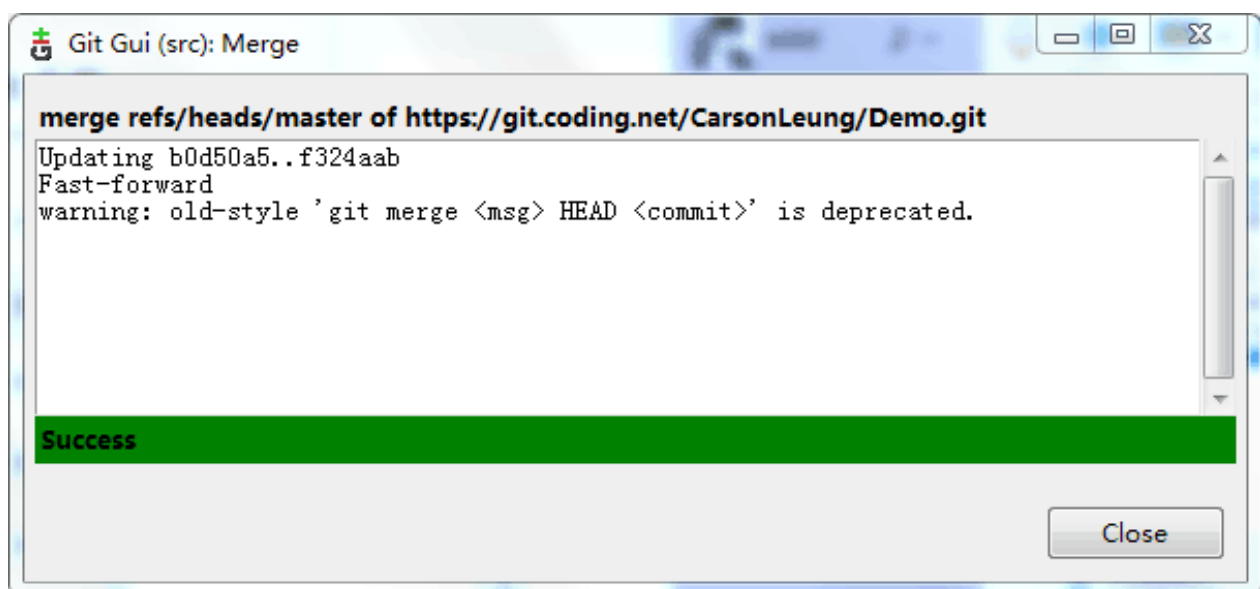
Git Gui (src): Merge

merge refs/heads/master of https://git.coding.net/CarsonLeung/Demo.git

Updating b0d50a5..f324aab
Fast-forward
warning: old-style 'git merge <msg> HEAD <commit>' is deprecated.

Success

Close